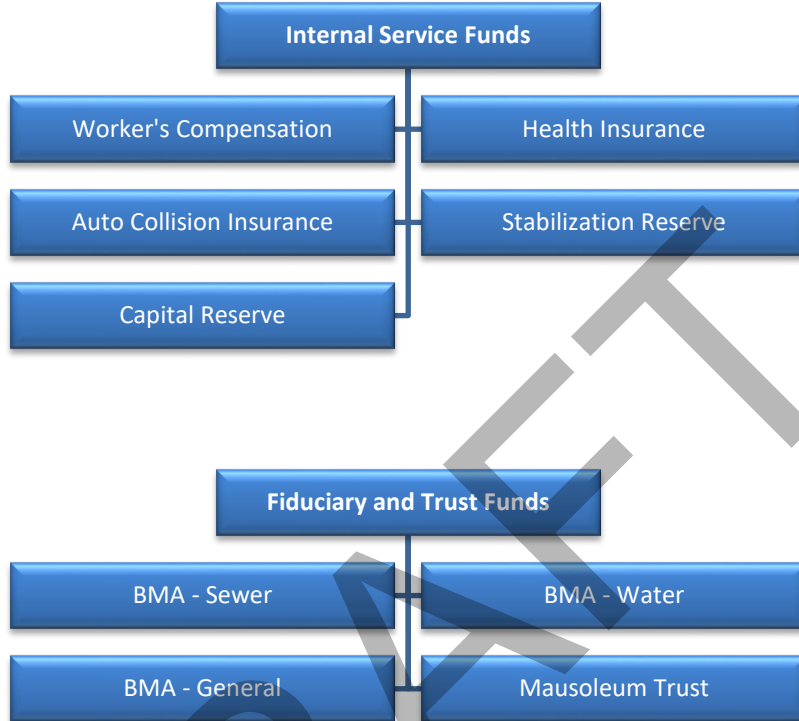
Internal Service Funds

Worker's Compensation

Health Insurance

Auto Collision Insurance

Stabilization Reserve

Capital Reserve

Fiduciary and Trust Funds

BMA - Sewer

BMA - Water

BMA - General

Mausoleum Trust

DRAFT